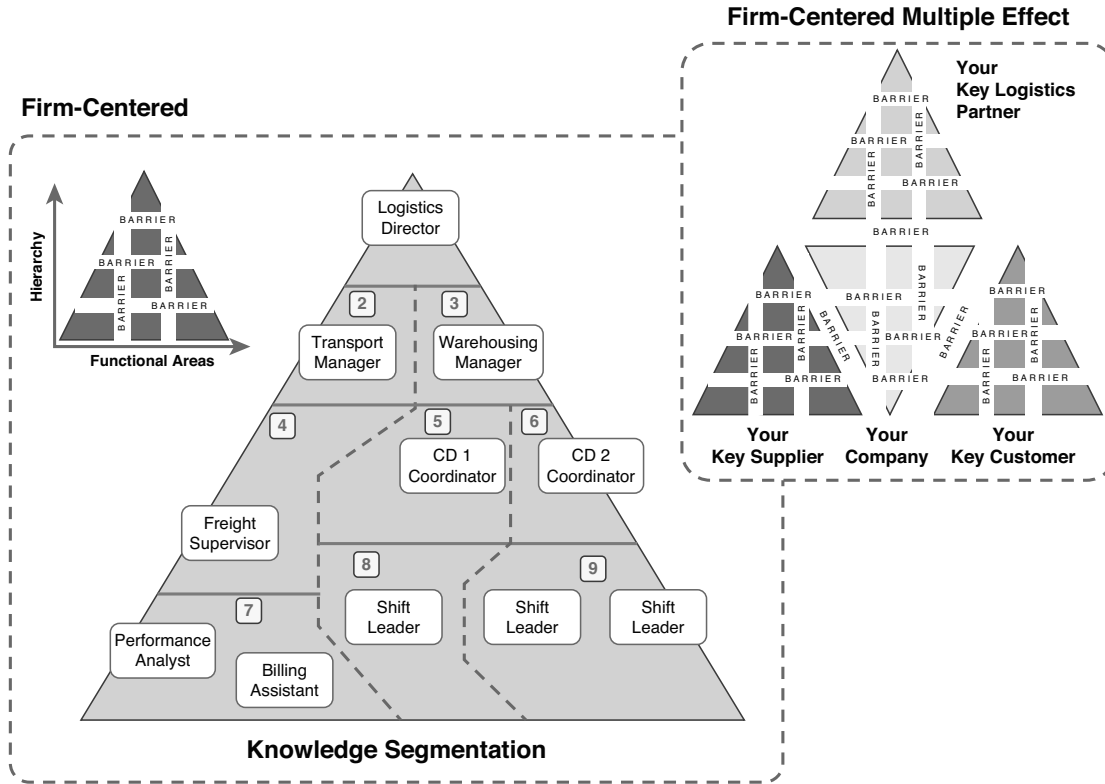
Firm-Centered Multiple Effect

Your Key Logistics Partner

BARRIER
BARRIER
BARRIER
BARRIER
BARRIER

BARRIER
BARRIER
BARRIER
BARRIER
BARRIER
BARRIER
BARRIER
BARRIER
BARRIER
BARRIER
BARRIER
BARRIER
BARRIER
BARRIER
BARRIER

Your Key Supplier
Your Company
Your Key Customer

Firm-Centered

Hierarchy
BARRIER
BARRIER
BARRIER
BARRIER
BARRIER
BARRIER
Functional Areas

Logistics Director
2
Transport Manager
3
Warehousing Manager
4
5
CD 1 Coordinator
6
CD 2 Coordinator
Freight Supervisor
7
8
9
Shift Leader
Shift Leader
Shift Leader
Performance Analyst
Billing Assistant

Knowledge Segmentation